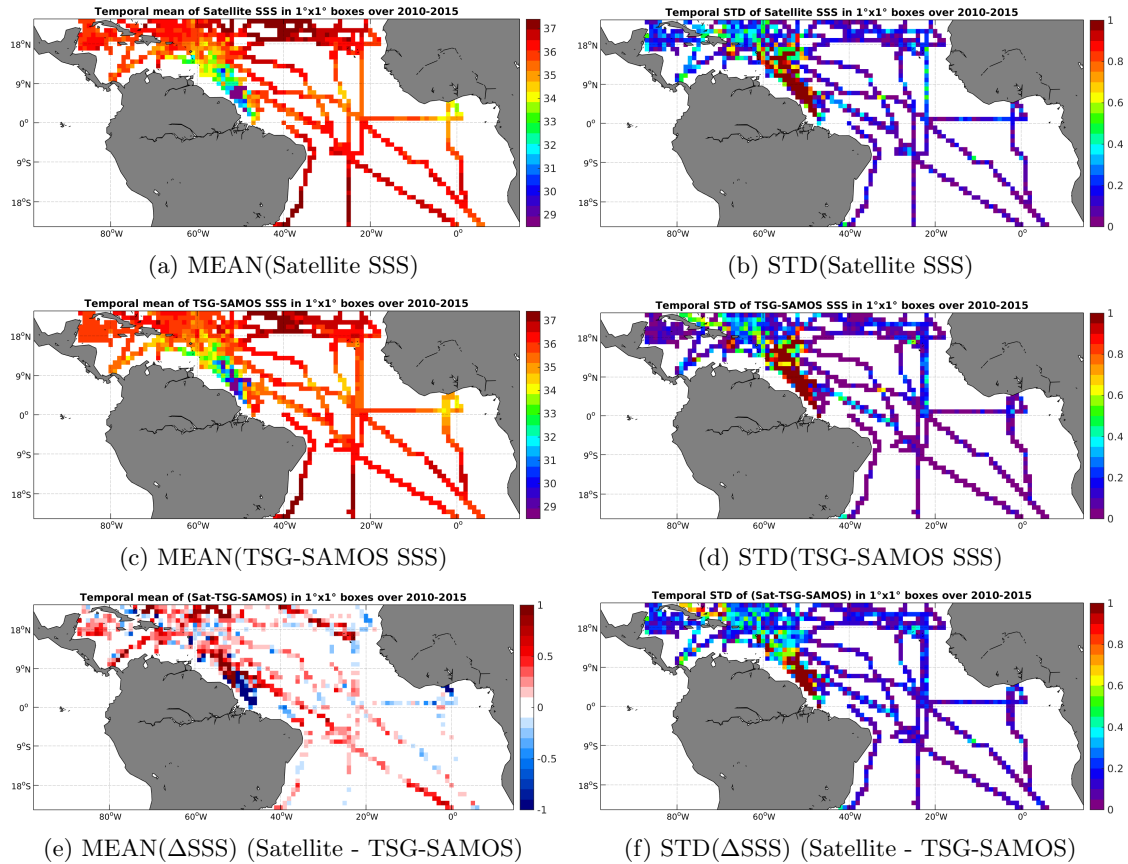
Temporal mean of Satellite SSS in 1°x1° boxes over 2010-2015

37
36
35
34
33
32
31
30
29

18°N
9°N
0°
9°S
18°S
80°W 60°W 40°W 20°W 0°

(a) MEAN(Satellite SSS)

Temporal STD of Satellite SSS in 1°x1° boxes over 2010-2015

1
0.8
0.6
0.4
0.2
0

18°N
9°N
0°
9°S
18°S
80°W 60°W 40°W 20°W 0°

(b) STD(Satellite SSS)

Temporal mean of TSG-SAMOS SSS in 1°x1° boxes over 2010-2015

37
36
35
34
33
32
31
30
29

18°N
9°N
0°
9°S
18°S
80°W 60°W 40°W 20°W 0°

(c) MEAN(TSG-SAMOS SSS)

Temporal STD of TSG-SAMOS SSS in 1°x1° boxes over 2010-2015

1
0.8
0.6
0.4
0.2
0

18°N
9°N
0°
9°S
18°S
80°W 60°W 40°W 20°W 0°

(d) STD(TSG-SAMOS SSS)

Temporal mean of (Sat-TSG-SAMOS) in 1°x1° boxes over 2010-2015

1
0.5
0
-0.5
-1

18°N
9°N
0°
9°S
18°S
80°W 60°W 40°W 20°W 0°

(e) MEAN($\Delta$SSS) (Satellite - TSG-SAMOS)

Temporal STD of (Sat-TSG-SAMOS) in 1°x1° boxes over 2010-2015

1
0.8
0.6
0.4
0.2
0

18°N
9°N
0°
9°S
18°S
80°W 60°W 40°W 20°W 0°

(f) STD($\Delta$SSS) (Satellite - TSG-SAMOS)